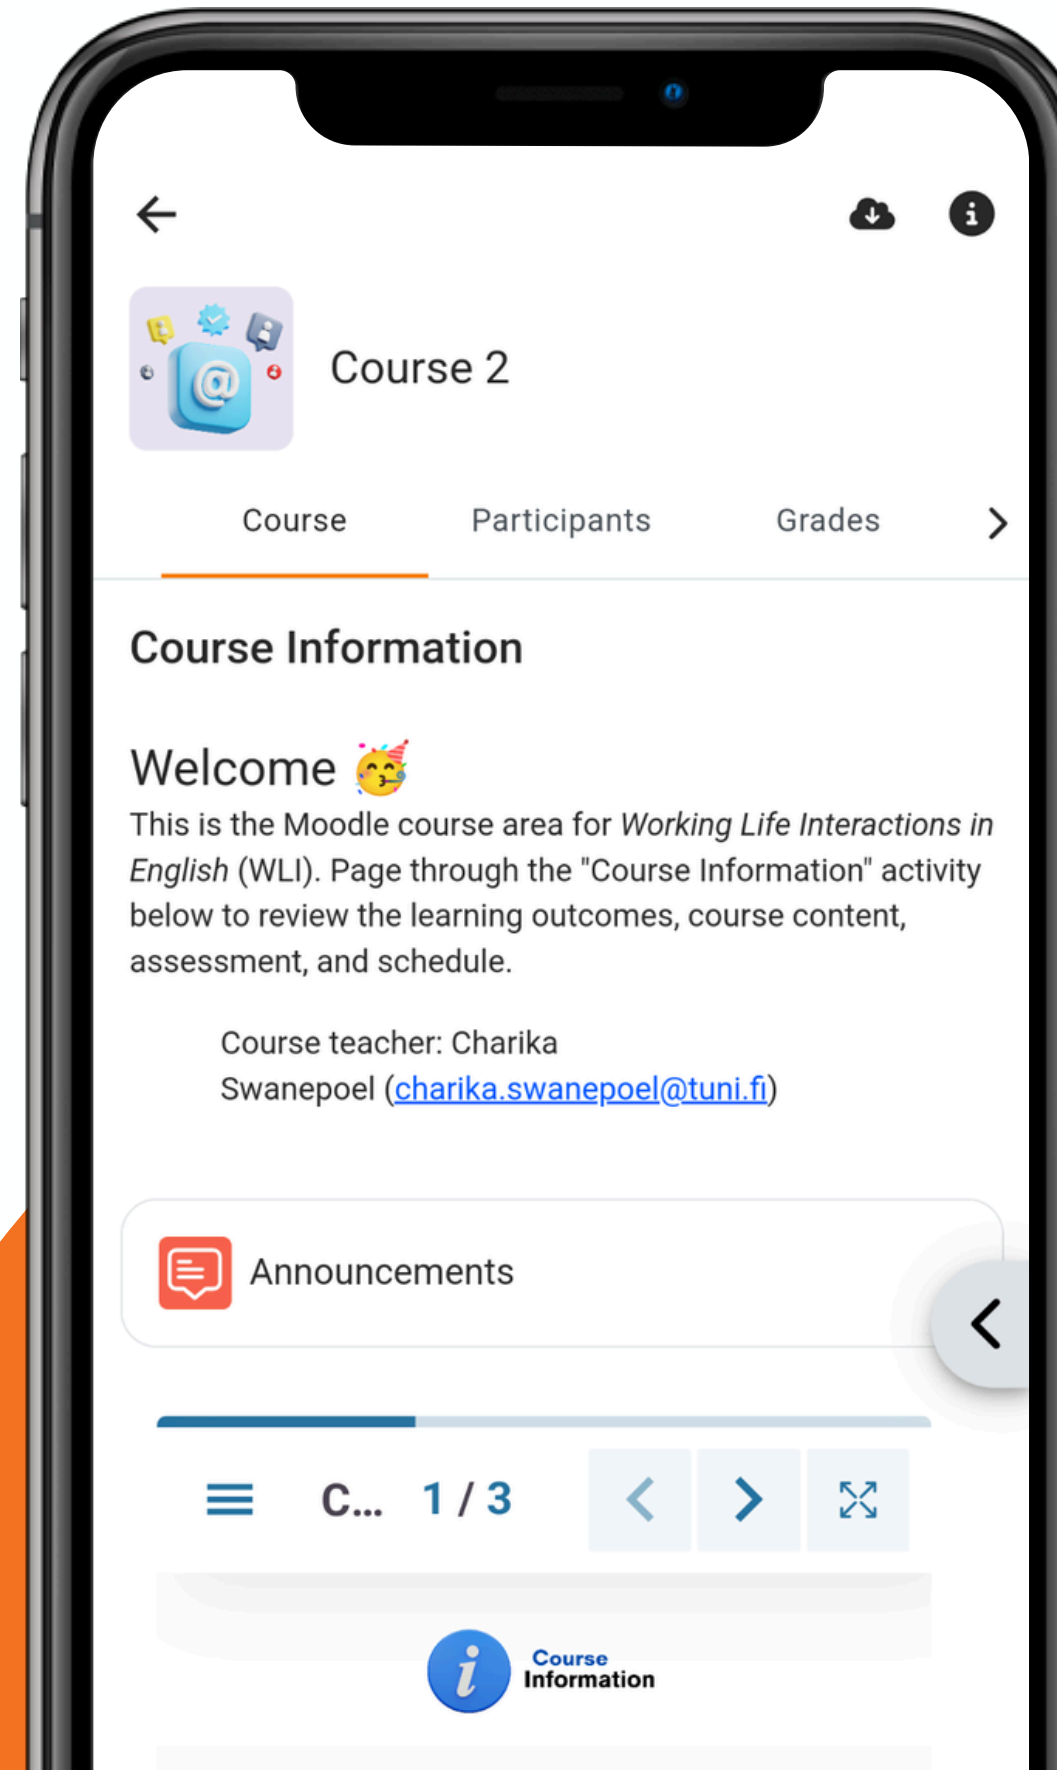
Course 2

Course Participants Grades

Course Information

Welcome 🥳

This is the Moodle course area for *Working Life Interactions in English* (WLI). Page through the "Course Information" activity below to review the learning outcomes, course content, assessment, and schedule.

Course teacher: Charika Swanepoel (charika.swanepoel@tuni.fi)

Announcements

C... 1 / 3

Course Information